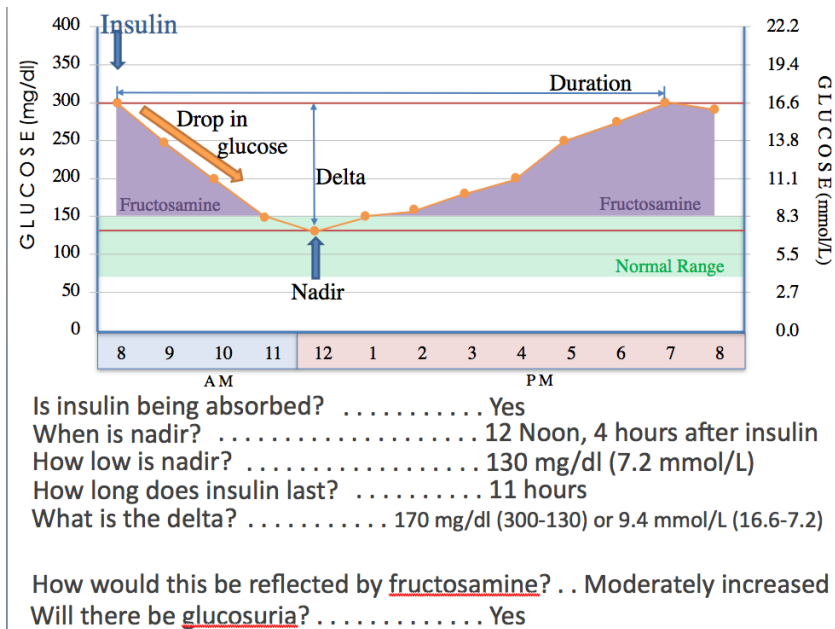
Insulin

Duration

Drop in glucose

Delta

Fructosamine

Fructosamine

Normal Range

Nadir

GLUCOSE (mg/dl)

400
350
300
250
200
150
100
50
0

GLUCOSE (mmol/L)

22.2
19.4
16.6
13.8
11.1
8.3
5.5
2.7
0.0

| 8 | 9 | 10 | 11 | 12 | 1 | 2 | 3 | 4 | 5 | 6 | 7 | 8 |
|---|---|---|---|---|---|---|---|---|---|---|---|---|

AM

PM

Is insulin being absorbed? ........... Yes
When is nadir? ..................... 12 Noon, 4 hours after insulin
How low is nadir? ................... 130 mg/dl (7.2 mmol/L)
How long does insulin last? .......... 11 hours
What is the delta? ........... 170 mg/dl (300-130) or 9.4 mmol/L (16.6-7.2)

How would this be reflected by fructosamine? . . Moderately increased
Will there be glucosuria? . . . . . . . . . . . . . Yes